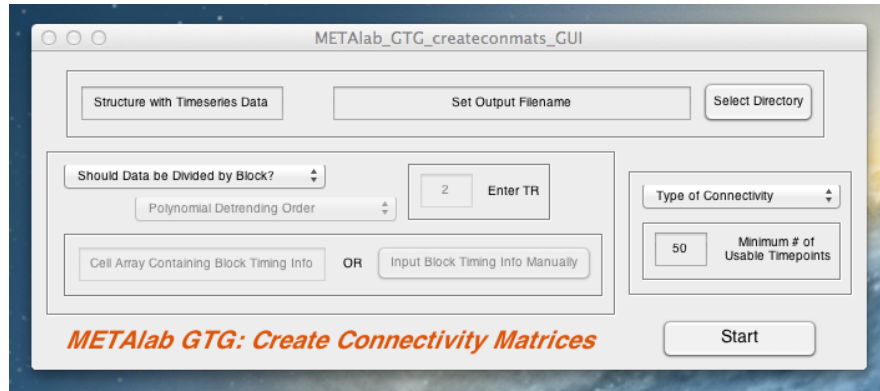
METAlab_GTG_createconmats_GUI

Structure with Timeseries Data

Set Output Filename

Select Directory

Should Data be Divided by Block?

2

Enter TR

Polynomial Detrending Order

Cell Array Containing Block Timing Info

OR

Input Block Timing Info Manually

Type of Connectivity

50

Minimum # of Usable Timepoints

METAlab GTG: Create Connectivity Matrices

Start